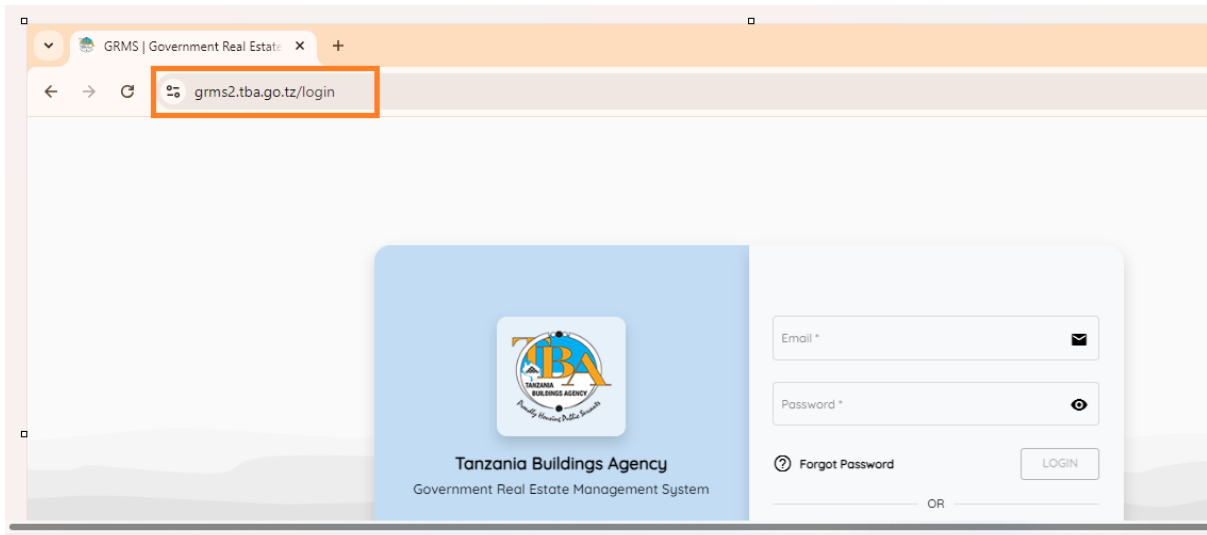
GRMS | Government Real Estate ×
+

grms2.tba.go.tz/login

TBA
TANZANIA BUILDINGS AGENCY
Proudly Housing Public Servants

Tanzania Buildings Agency
Government Real Estate Management System

Email *

Password *

Forgot Password

LOGIN

OR